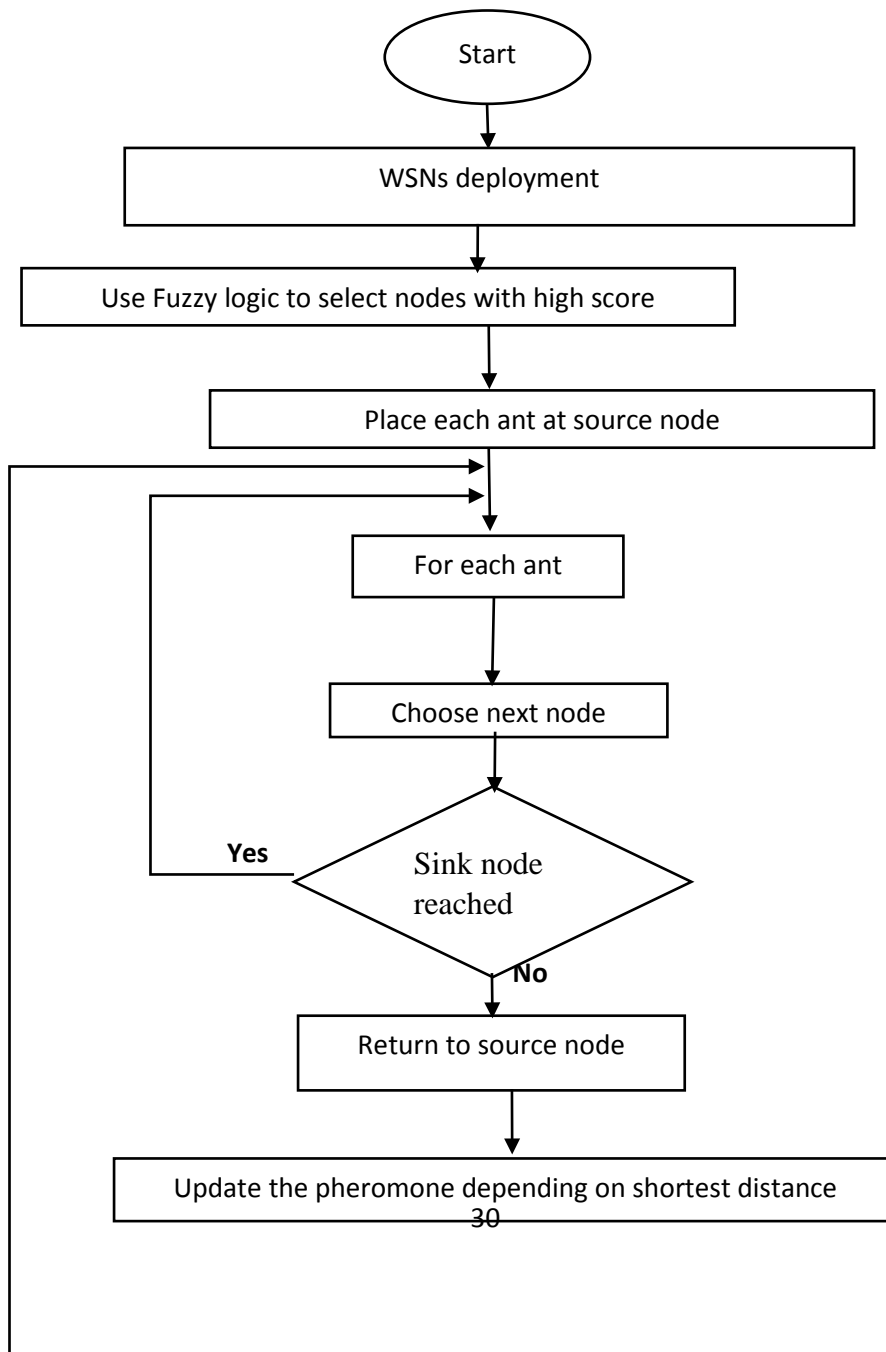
Start

WSNs deployment

Use Fuzzy logic to select nodes with high score

Place each ant at source node

For each ant

Choose next node

Sink node reached

Yes

No

Return to source node

Update the pheromone depending on shortest distance

30